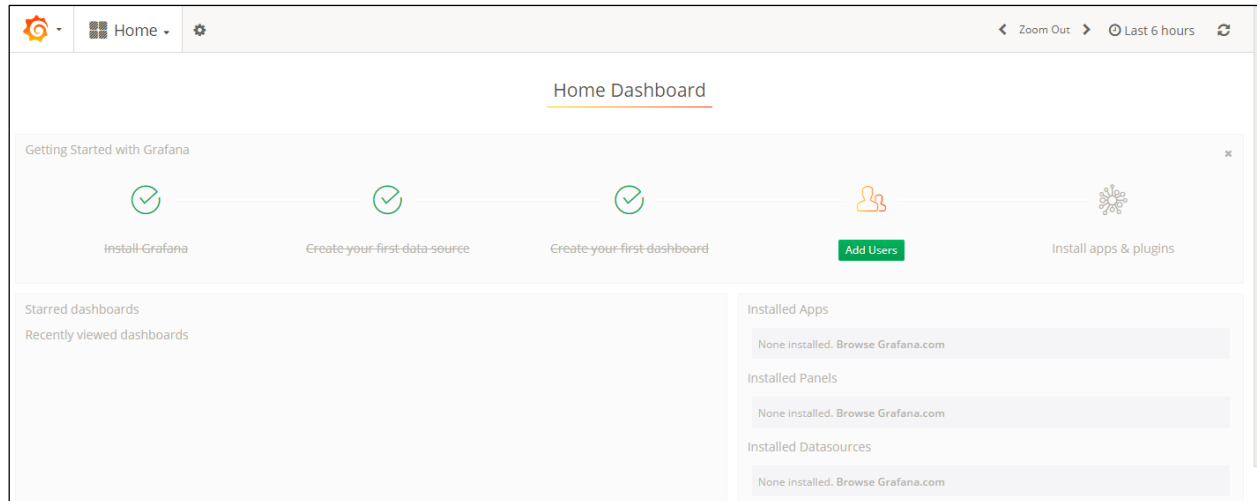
Home

Zoom Out

Last 6 hours

Home Dashboard

Getting Started with Grafana

×

Install Grafana

Create your first data source

Create your first dashboard

Add Users

Install apps & plugins

Starred dashboards

Recently viewed dashboards

Installed Apps

None installed. Browse Grafana.com

Installed Panels

None installed. Browse Grafana.com

Installed Datasources

None installed. Browse Grafana.com